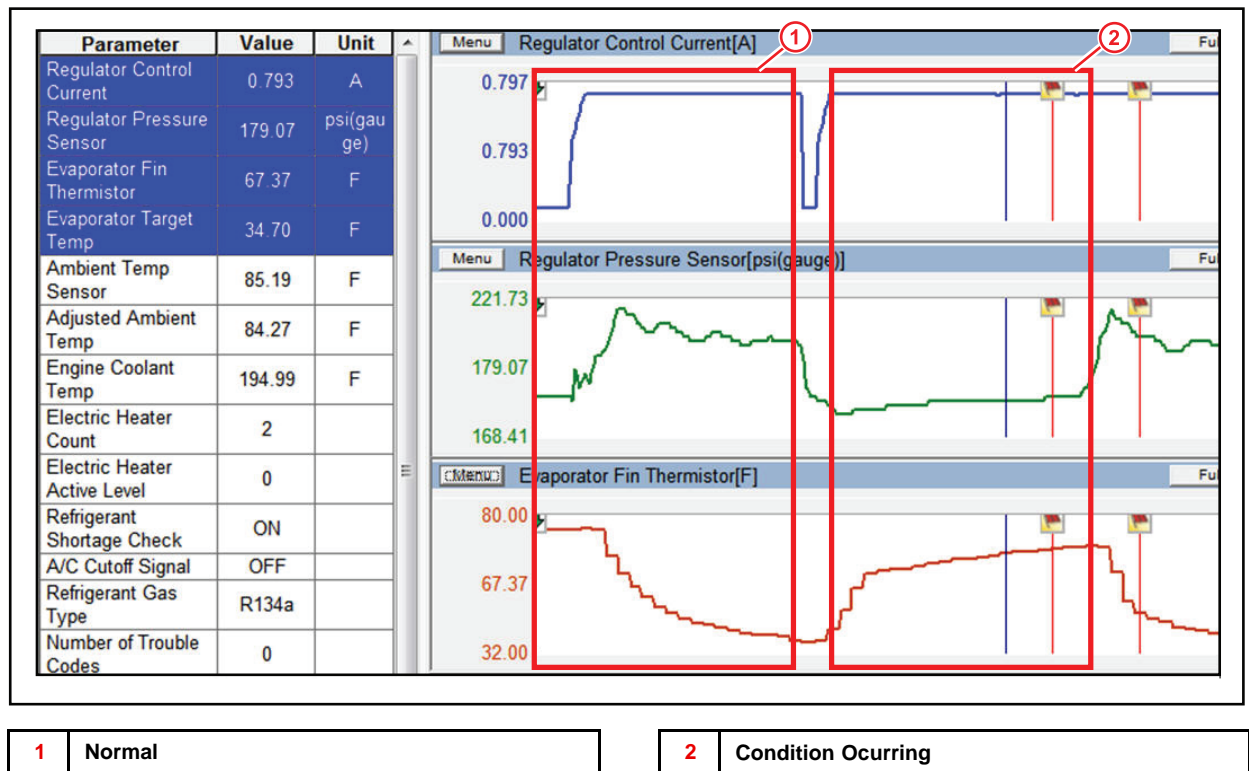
| Parameter | Value | Unit |
|---|---|---|
| Regulator Control Current | 0.793 | A |
| Regulator Pressure Sensor | 179.07 | psi(gauge) |
| Evaporator Fin Thermistor | 67.37 | F |
| Evaporator Target Temp | 34.70 | F |
| Ambient Temp Sensor | 85.19 | F |
| Adjusted Ambient Temp | 84.27 | F |
| Engine Coolant Temp | 194.99 | F |
| Electric Heater Count | 2 | |
| Electric Heater Active Level | 0 | |
| Refrigerant Shortage Check | ON | |
| A/C Cutoff Signal | OFF | |
| Refrigerant Gas Type | R134a | |
| Number of Trouble Codes | 0 | |

Menu Regulator Control Current[A] Fu
1
2
0.797
0.793
0.000

Menu Regulator Pressure Sensor[psi(gauge)] Fu
221.73
179.07
168.41

Menu Evaporator Fin Thermistor[F] Fu
80.00
67.37
32.00

| 1 | Normal |
|---|---|

| 2 | Condition Ocurring |
|---|---|